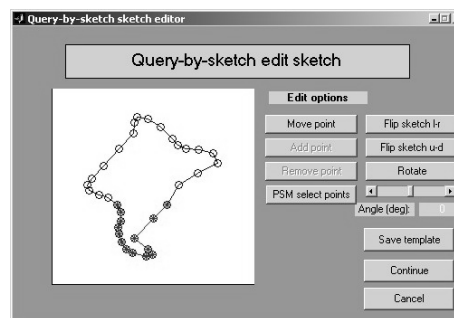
Query-by-sketch sketch editor

Query-by-sketch edit sketch

Edit options

Move point

Flip sketch l-r

Add point

Flip sketch u-d

Remove point

Rotate

PSM select points

Angle (deg):

0

Save template

Continue

Cancel